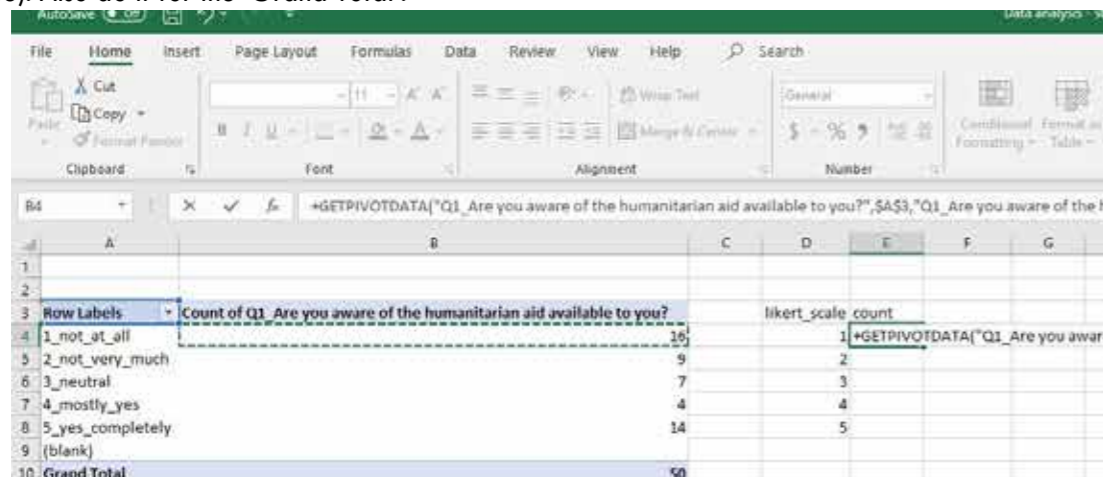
AutoSave  Data analysis

File Home Insert Page Layout Formulas Data Review View Help Search

Cut
Copy
Paste
Format Painter
Clipboard

11 A A
B I U
Font

Wrap Text
Merge & Center
Alignment

General
$ % 9
Number

Conditional Formatting
Format as Table

B4

$f_x$ +GETPIVOTDATA("Q1_Are you aware of the humanitarian aid available to you?",$A$3,"Q1_Are you aware of the

| | A | B | C | D | E | F | G |
|---|---|---|---|---|---|---|---|
| 1 | | | | | | | |
| 2 | | | | | | | |
| 3 | Row Labels | Count of Q1_Are you aware of the humanitarian aid available to you? | | likert_scale | count | | |
| 4 | 1_not_at_all | 16 | | 1 | +GETPIVOTDATA("Q1_Are you awar | | |
| 5 | 2_not_very_much | 9 | | 2 | | | |
| 6 | 3_neutral | 7 | | 3 | | | |
| 7 | 4_mostly_yes | 4 | | 4 | | | |
| 8 | 5_yes_completely | 14 | | 5 | | | |
| 9 | (blank) | | | | | | |
| 10 | Grand Total | 50 | | | | | |